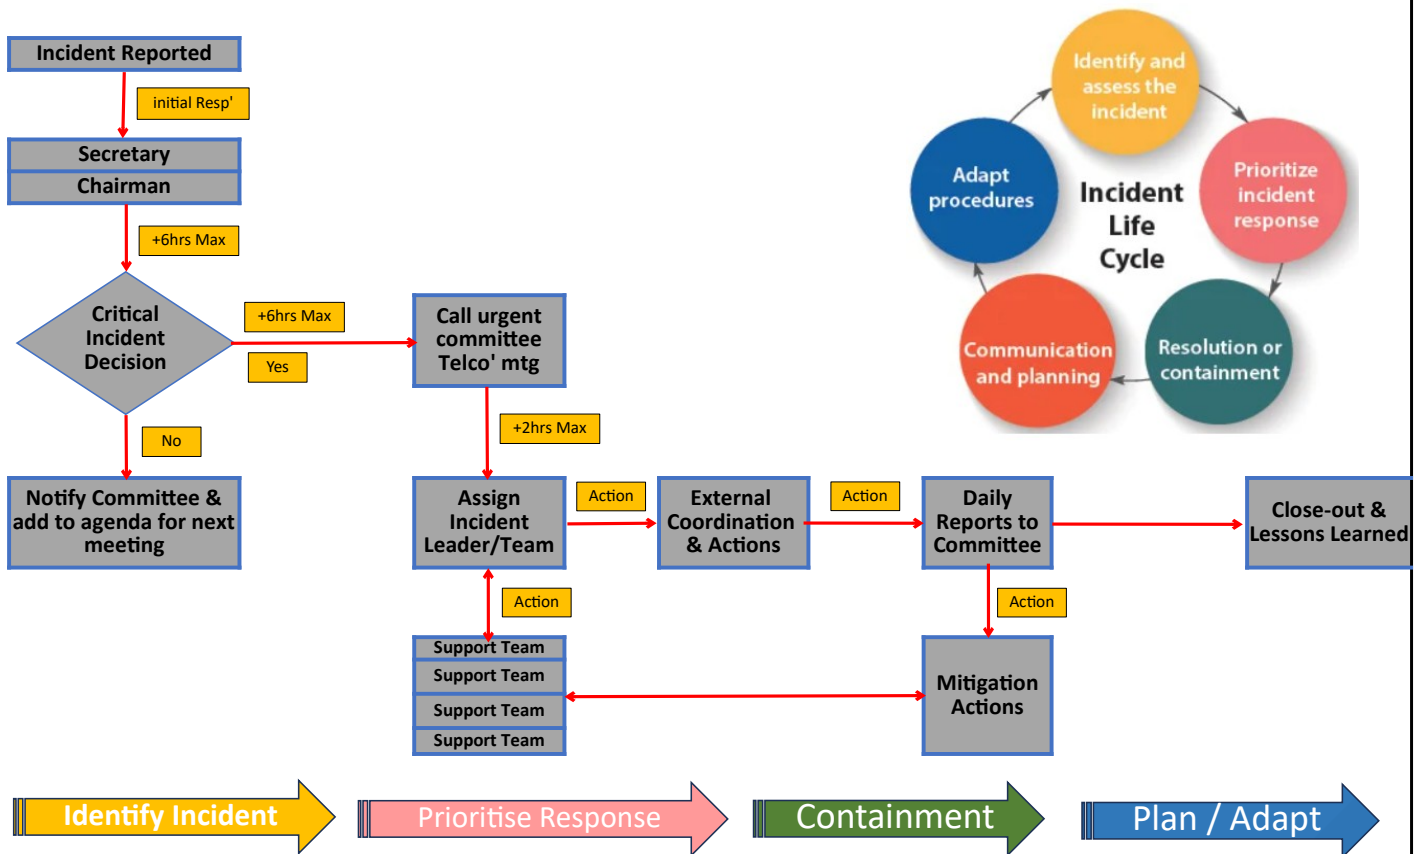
Incident Reported

initial Resp'

Secretary

Chairman

+6hrs Max

Critical Incident Decision

+6hrs Max

Yes

Call urgent committee Telco' mtg

No

+2hrs Max

Notify Committee & add to agenda for next meeting

Assign Incident Leader/Team

Action

External Coordination & Actions

Action

Daily Reports to Committee

Close-out & Lessons Learned

Action

Action

Support Team

Support Team

Support Team

Support Team

Mitigation Actions

Identify and assess the incident

Prioritize incident response

Resolution or containment

Communication and planning

Adapt procedures

Incident Life Cycle

Identify Incident

Prioritise Response

Containment

Plan / Adapt